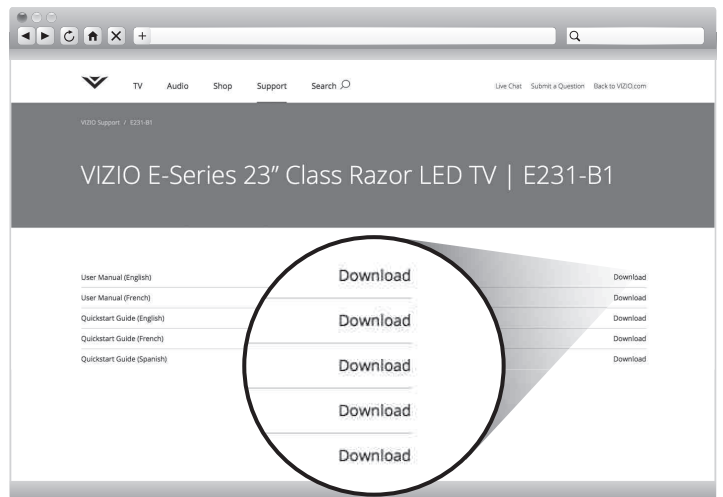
TV Audio Shop Support Search

Live Chat Submit a Question Back to VIZIO.com

VIZIO Support / E231-B1

VIZIO E-Series 23" Class Razor LED TV | E231-B1

| | |
|---|---|
| User Manual (English) | Download |
| User Manual (French) | Download |
| Quickstart Guide (English) | Download |
| Quickstart Guide (French) | Download |
| Quickstart Guide (Spanish) | Download |

Download

Download

Download

Download

Download